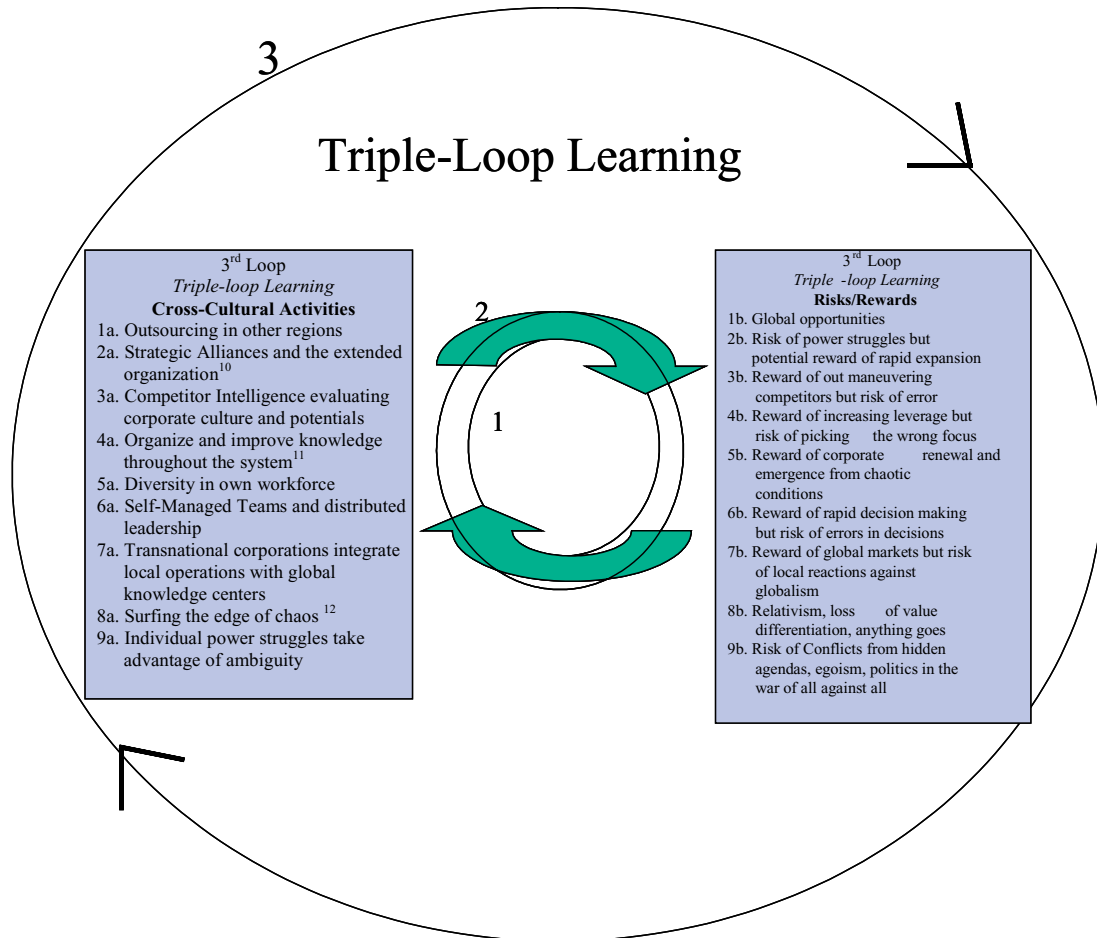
3

Triple-Loop Learning

3$^{rd}$ Loop
*Triple-loop Learning*
**Cross-Cultural Activities**
1a. Outsourcing in other regions
2a. Strategic Alliances and the extended organization$^{10}$
3a. Competitor Intelligence evaluating corporate culture and potentials
4a. Organize and improve knowledge throughout the system$^{11}$
5a. Diversity in own workforce
6a. Self-Managed Teams and distributed leadership
7a. Transnational corporations integrate local operations with global knowledge centers
8a. Surfing the edge of chaos $^{12}$
9a. Individual power struggles take advantage of ambiguity

2

1

3$^{rd}$ Loop
*Triple -loop Learning*
**Risks/Rewards**
1b. Global opportunities
2b. Risk of power struggles but potential reward of rapid expansion
3b. Reward of out maneuvering competitors but risk of error
4b. Reward of increasing leverage but risk of picking the wrong focus
5b. Reward of corporate renewal and emergence from chaotic conditions
6b. Reward of rapid decision making but risk of errors in decisions
7b. Reward of global markets but risk of local reactions against globalism
8b. Relativism, loss of value differentiation, anything goes
9b. Risk of Conflicts from hidden agendas, egoism, politics in the war of all against all